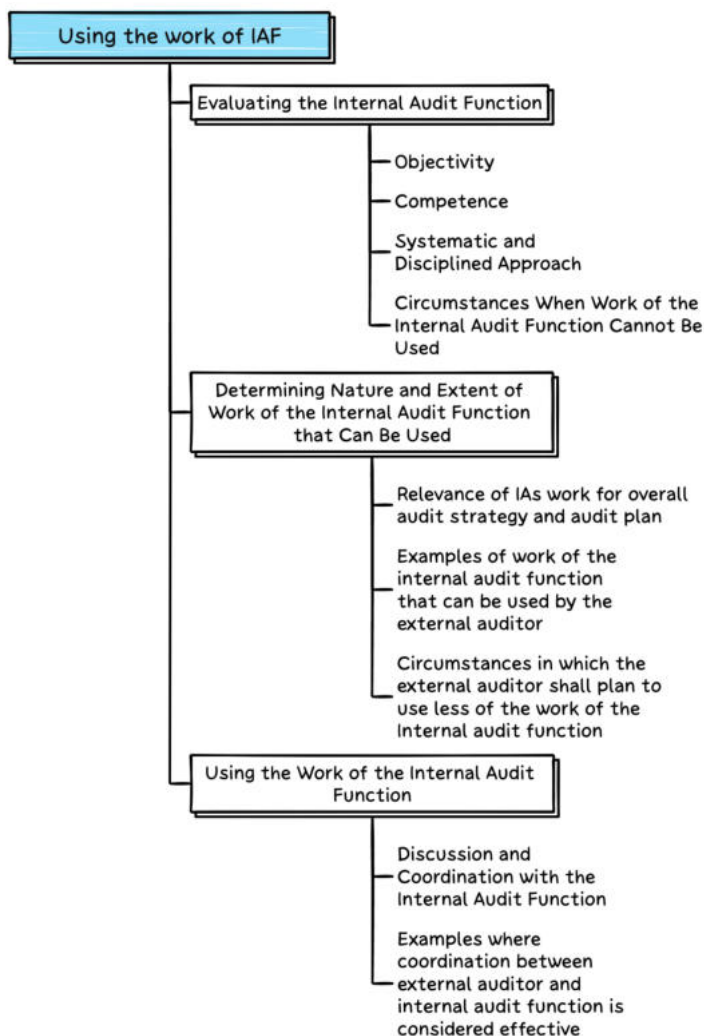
Using the work of IAF

Evaluating the Internal Audit Function

Objectivity

Competence

Systematic and Disciplined Approach

Circumstances When Work of the Internal Audit Function Cannot Be Used

Determining Nature and Extent of Work of the Internal Audit Function that Can Be Used

Relevance of IAs work for overall audit strategy and audit plan

Examples of work of the internal audit function that can be used by the external auditor

Circumstances in which the external auditor shall plan to use less of the work of the Internal audit function

Using the Work of the Internal Audit Function

Discussion and Coordination with the Internal Audit Function

Examples where coordination between external auditor and internal audit function is considered effective